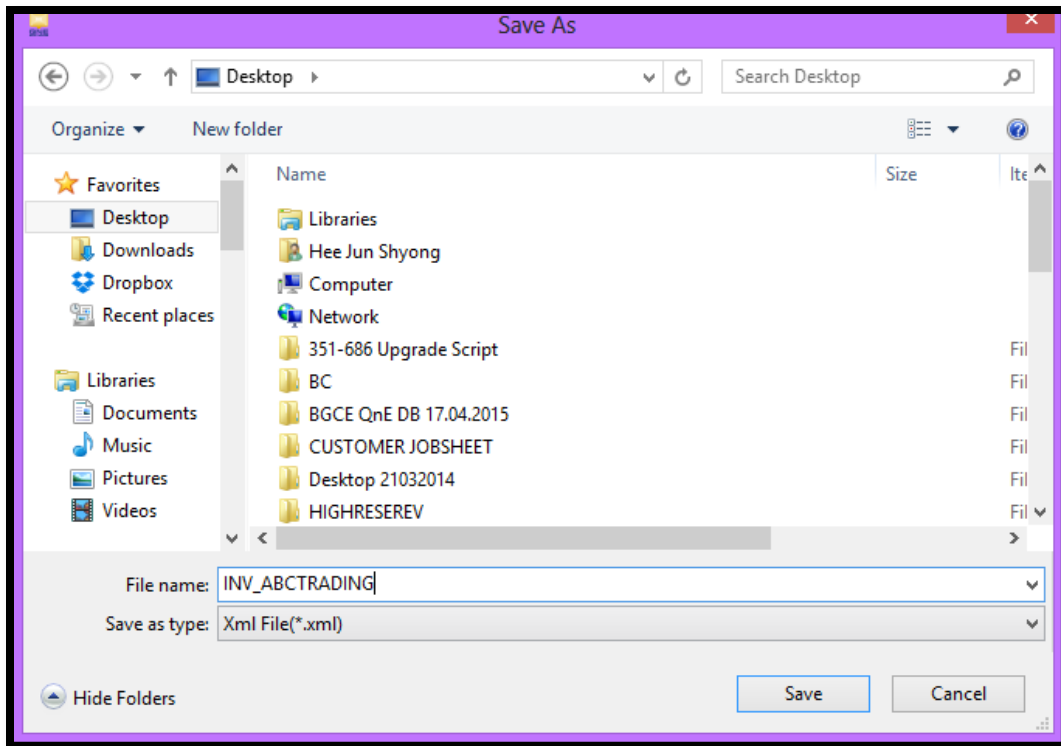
Save As

Desktop

Search Desktop

Organize

New folder

Favorites

Desktop

Downloads

Dropbox

Recent places

Libraries

Documents

Music

Pictures

Videos

| Name | Size | Ite |
|---|---|---|
| Libraries | | |
| Hee Jun Shyong | | |
| Computer | | |
| Network | | |
| 351-686 Upgrade Script | | Fil |
| BC | | Fil |
| BGCE QnE DB 17.04.2015 | | Fil |
| CUSTOMER JOBSHEET | | Fil |
| Desktop 21032014 | | Fil |
| HIGHRESEREV | | Fil |

File name: INV_ABCTRADING

Save as type: Xml File(*.xml)

Hide Folders

Save

Cancel